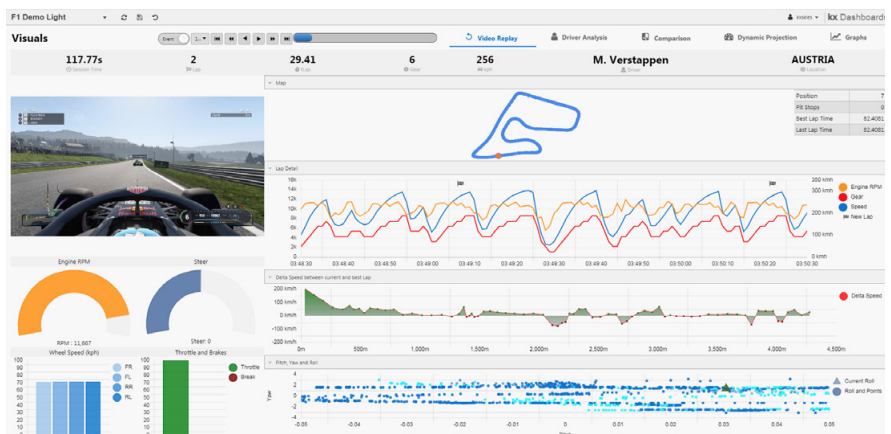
F1 Demo Light

kx Dashboards

Visuals

Video Replay | Driver Analysis | Comparison | Dynamic Projection | Graphs

117.77s
Session Time

2
Lap

29.41
Kph

6
Gear

256
kph

M. Verstappen
Driver

AUSTRIA
Location

Map

| Position | 7 |
|---|---|
| Pit Stops | 0 |
| Best Lap Time | 82.4081 |
| Last Lap Time | 82.4081 |

Lap Detail

16k
14k
12k
10k
8k
6k
4k
2k
0

300 km/h
200 km/h
100 km/h
0 km/h

03:48:20 03:48:30 03:48:40 03:48:50 03:49:00 03:49:10 03:49:20 03:49:30 03:49:40 03:49:50 03:50:00 03:50:10 03:50:20 03:50:30

Engine RPM
Gear
Speed
New Lap

Delta Speed between current and best Lap

200 km/h
100 km/h
0 km/h
-100 km/h
-200 km/h

0m 500m 1,000m 1,500m 2,000m 2,500m 3,000m 3,500m 4,000m 4,500m

Delta Speed

Engine RPM

RPM : 11,667

Steer

Steer: 0

Wheel Speed (kph)

90
80
70
60
50
40
30
20
10

FR
FL
RR
RL

Throttle and Brakes

Throttle
Break

Pitch, Yaw and Roll

Yaw

4
2
0
-2
-4

-0.05 -0.04 -0.03 -0.02 -0.01 0 0.01 0.02 0.03 0.04 0.05

Current Roll
Roll and Points